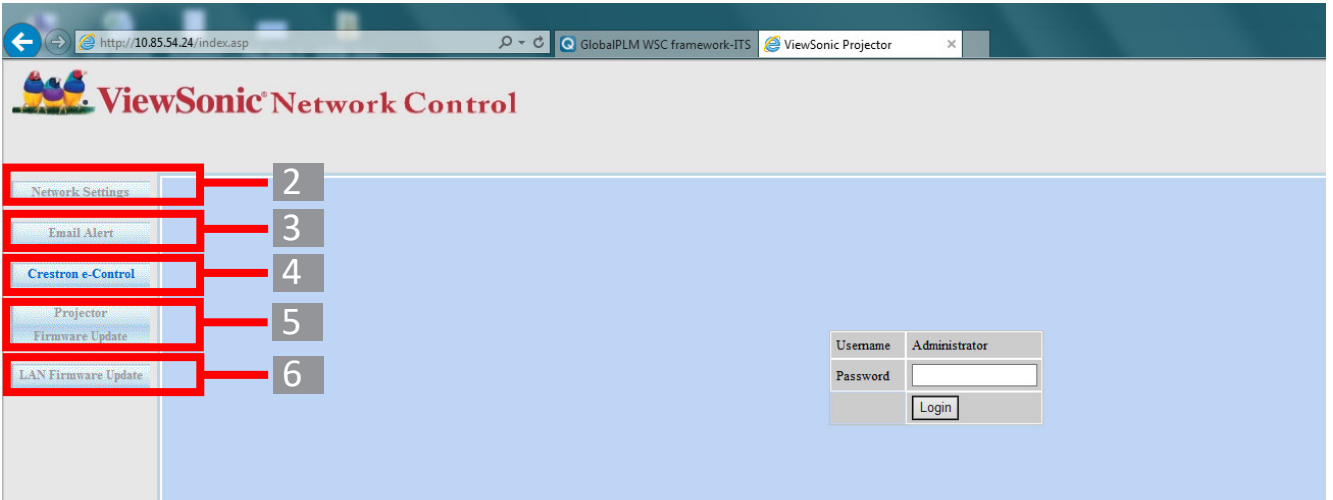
http://10.85.54.24/index.asp

GlobalPLM WSC framework-ITS

ViewSonic Projector

ViewSonic® Network Control

Network Settings

2

Email Alert

3

Crestron e-Control

4

Projector Firmware Update

5

LAN Firmware Update

6

| Username | Administrator |
|---|---|
| Password | |
| | Login |